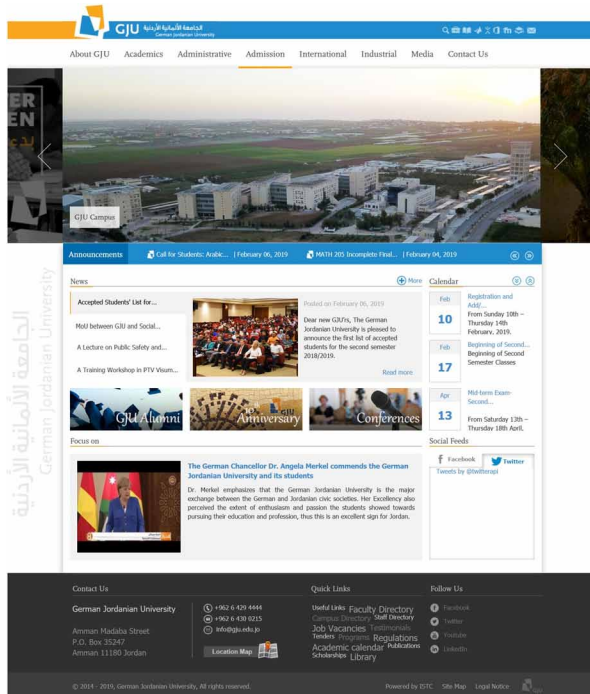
GJU الجامعة الألمانية الأردنية German Jordanian University

About GJU Academics Administrative Admission International Industrial Media Contact Us

ER
EN

GJU Campus

Announcements Call for Students: Arabic... | February 06, 2019 MATH 205 Incomplete Final... | February 04, 2019

News More

Accepted Students' List for...
MoU between GJU and Social...
A Lecture on Public Safety and...
A Training Workshop in PTV Visum...

Posted on February 06, 2019

Dear new GJU'ers, The German Jordanian University is pleased to announce the first list of accepted students for the second semester 2018/2019.

Read more

Calendar

Feb 10 Registration and Add/... From Sunday 10th – Thursday 14th February, 2019.

Feb 17 Beginning of Second... Beginning of Second Semester Classes

Apr 13 Mid-term Exam-Second... From Saturday 13th – Thursday 18th April.

GJU Alumni Anniversary Conferences

Focus on

The German Chancellor Dr. Angela Merkel commends the German Jordanian University and its students

Dr. Merkel emphasizes that the German Jordanian University is the major exchange between the German and Jordanian civic societies. Her Excellency also perceived the extent of enthusiasm and passion the students showed towards pursuing their education and profession, thus this is an excellent sign for Jordan.

Social Feeds

Facebook Twitter

Tweets by @twitterapi

الجامعة الألمانية الأردنية German Jordanian University

Contact Us

German Jordanian University

Amman Madaba Street
P.O. Box 35247
Amman 11180 Jordan

+962 6 429 4444
+962 6 430 0215
info@gju.edu.jo

Location Map

Quick Links

Useful Links Faculty Directory Campus Directory Staff Directory Job Vacancies Testimonials Tenders Programs Regulations Academic calendar Publications Scholarships Library

Follow Us

Facebook
Twitter
Youtube
LinkedIn

© 2014 - 2019, German Jordanian University, All rights reserved.

Powered by ISTC Site Map Legal Notice